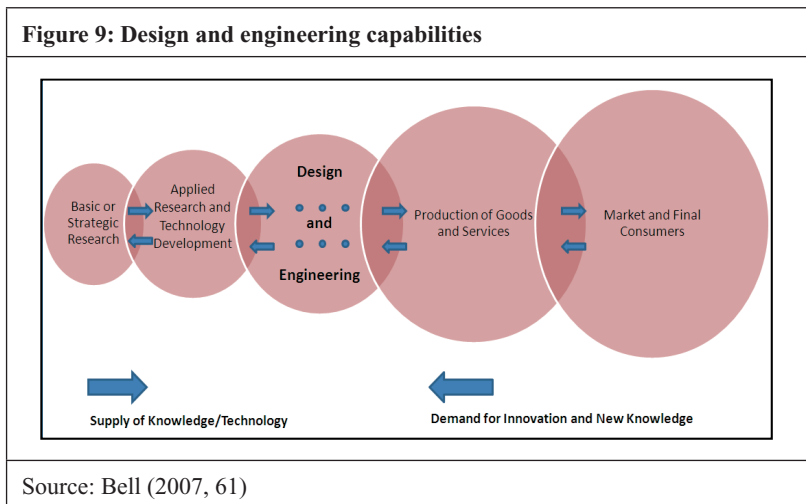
Figure 9: Design and engineering capabilities

Basic or Strategic Research

Applied Research and Technology Development

Design and Engineering

Production of Goods and Services

Market and Final Consumers

Supply of Knowledge/Technology

Demand for Innovation and New Knowledge

Source: Bell (2007, 61)